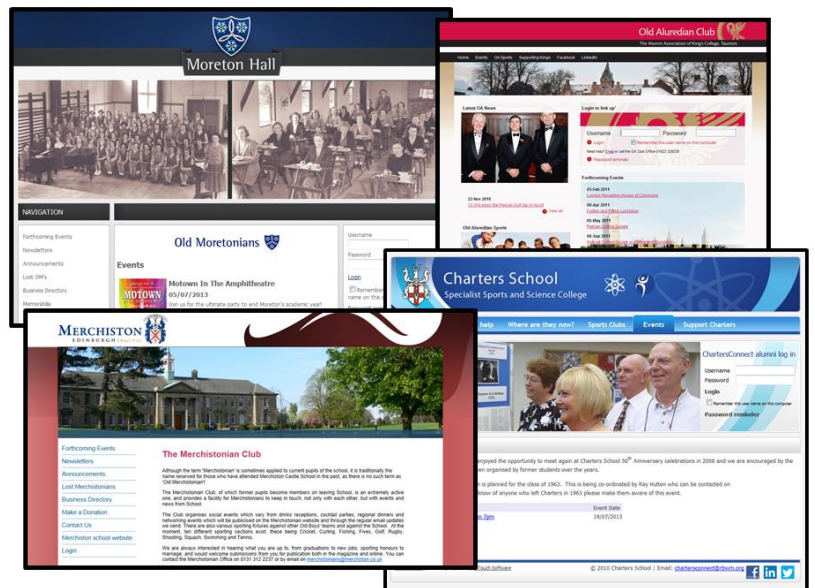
Moreton Hall

NAVIGATION

Forthcoming Events
Newsletters
Announcements
Lost OM's
Business Directory
Memorabilia

Old Moretonians

Events

MOTOWN

Motown In The Amphitheatre
05/07/2013
Join us for the ultimate party to end Moreton's academic year!

Username
Password
Login
Remember name on th

Old Aluredian Club
The Alumni Association of King's College, Taunton

Home Events OA Sports Supporting Kings Facebook LinkedIn

Latest OA News

Login to link up!
Username Password
Login Remember this user name on this computer
Password reminder

Forthcoming Events
03-Feb 2011
04-Apr 2011
05-Sep 2011

23 Nov 2010
View all

Old Aluredian Sports

Charters School
Specialist Sports and Science College

help Where are they now? Sports Clubs Events Support Charters

ChartersConnect alumni log in
Username
Password
Login
Remember this user name on this computer
Password reminder

enjoyed the opportunity to meet again at Charters School 50th Anniversary celebrations in 2008 and we are encouraged by the een organised by former students over the years.

is planned for the class of 1963. This is being co-ordinated by Ray Hutten who can be contacted on
know of anyone who left Charters in 1963 please make them aware of this event.

Event Date
19/07/2013

Touch Software
© 2010 Charters School | Email: chartersconnect@rbwm.org

MERCHISTON
EDINBURGH

Forthcoming Events
Newsletters
Announcements
Lost Merchistonians
Business Directory
Make a Donation
Contact Us
Merchiston school website
Login

The Merchistonian Club

Although the term 'Merchistonian' is sometimes applied to current pupils of the school, it is traditionally the name reserved for those who have attended Merchiston Castle School in the past, as there is no such term as 'Old Merchistonian'!

The Merchistonian Club, of which former pupils become members on leaving School, is an extremely active one, and provides a facility for Merchistonians to keep in touch, not only with each other, but with events and news from School.

The Club organises social events which vary from drinks receptions, cocktail parties, regional dinners and networking events which will be publicised on the Merchistonian website and through the regular email updates we send. There are also various sporting fixtures against other Old Boys' teams and against the School. At the moment, ten different sporting sections exist, these being Cricket, Curling, Fishing, Fives, Golf, Rugby, Shooting, Squash, Swimming and Tennis.

We are always interested in hearing what you are up to, from graduations to new jobs, sporting honours to marriage, and would welcome submissions from you for publication both in the magazine and online. You can contact the Merchistonian Office on 0131 312 2237 or by email on merchistonians@merchiston.co.uk